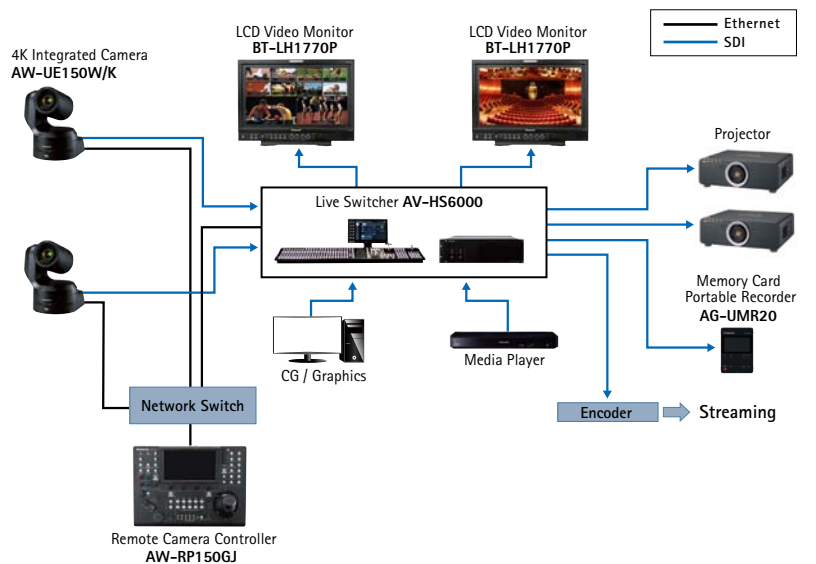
Ethernet
SDI

4K Integrated Camera
AW-UE150W/K

LCD Video Monitor
BT-LH1770P

LCD Video Monitor
BT-LH1770P

Projector

Live Switcher AV-HS6000

Memory Card
Portable Recorder
AG-UMR20

CG / Graphics

Media Player

Network Switch

Encoder

Streaming

Remote Camera Controller
AW-RP150GJ